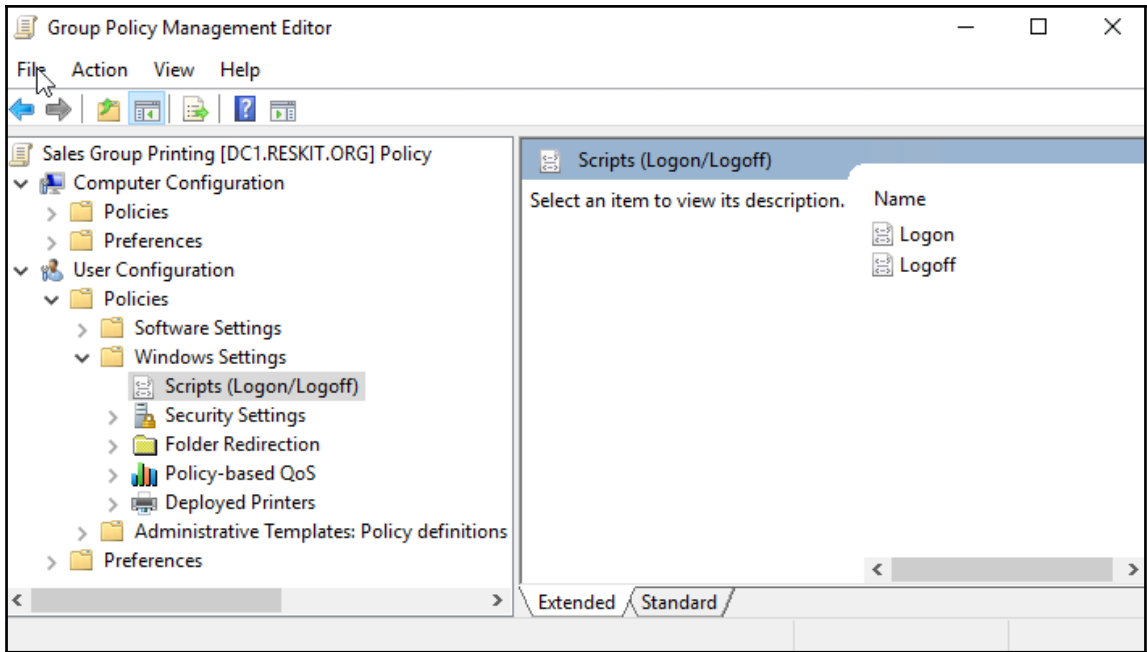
Group Policy Management Editor

File Action View Help

Sales Group Printing [DC1.RESKIT.ORG] Policy
Computer Configuration
Policies
Preferences
User Configuration
Policies
Software Settings
Windows Settings
Scripts (Logon/Logoff)
Security Settings
Folder Redirection
Policy-based QoS
Deployed Printers
Administrative Templates: Policy definitions
Preferences

Scripts (Logon/Logoff)

Select an item to view its description.

Name
Logon
Logoff

Extended Standard